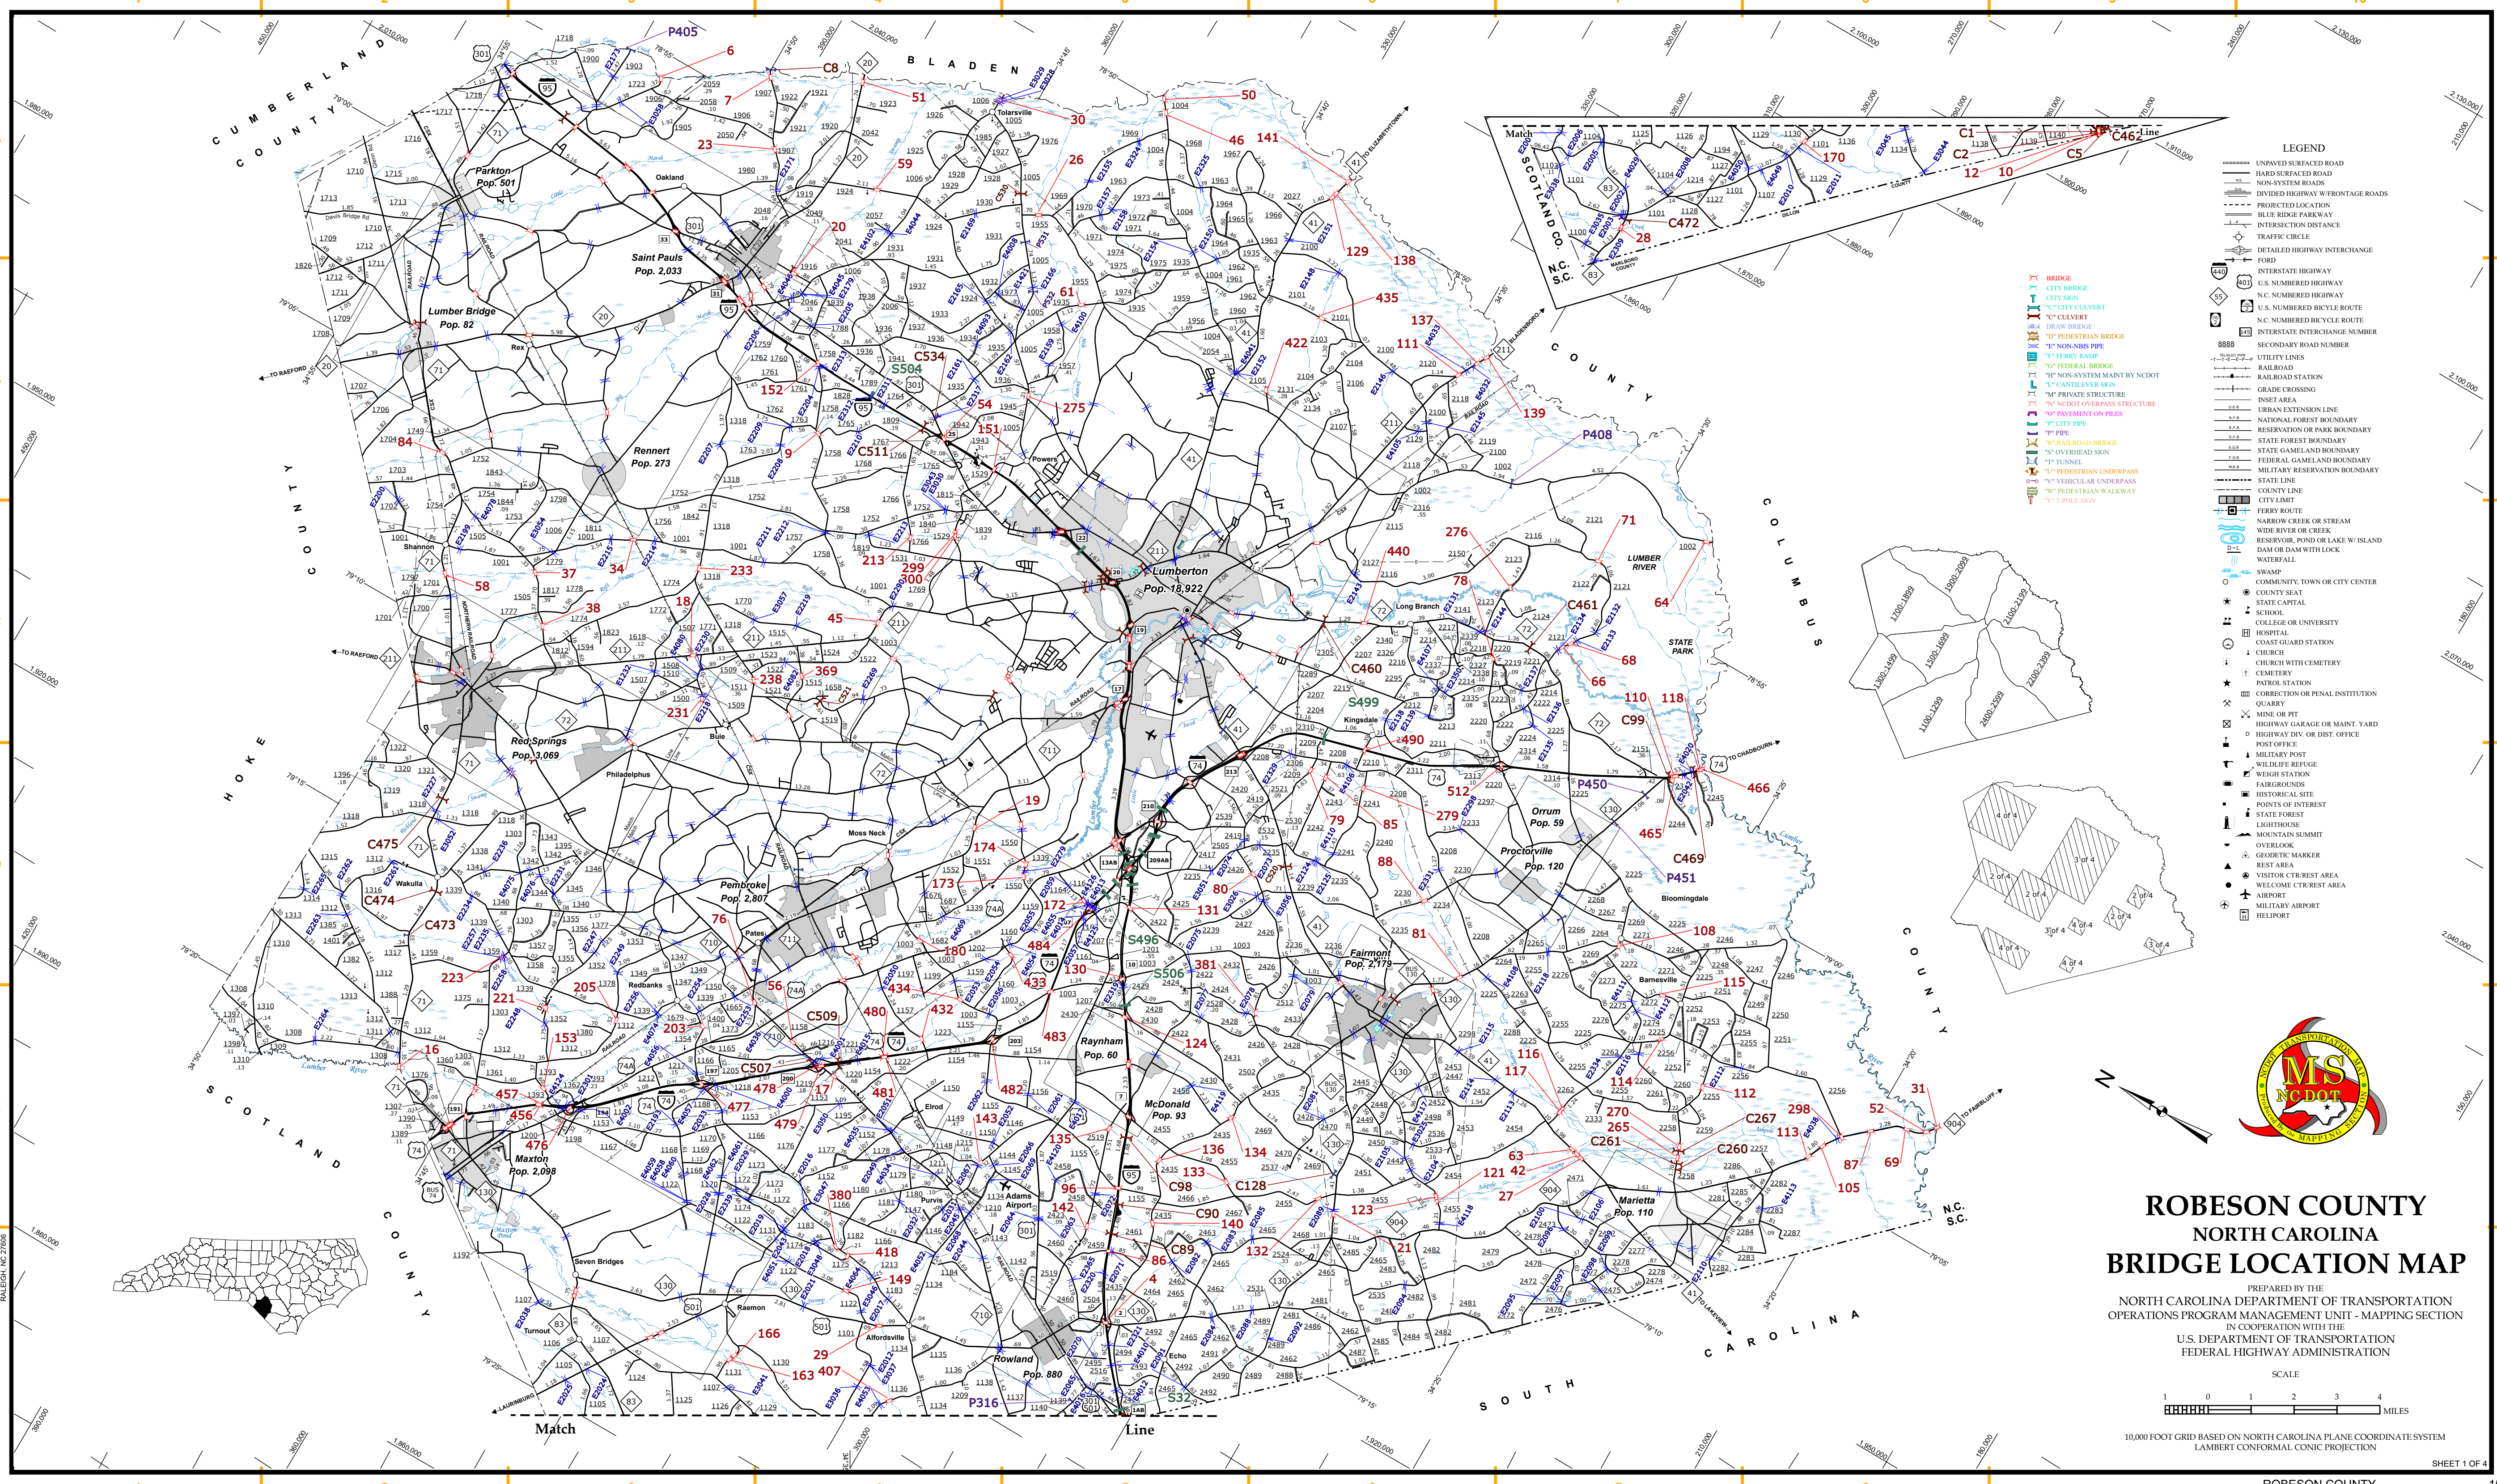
ROBESON COUNTY
NORTH CAROLINA
BRIDGE LOCATION MAP

PREPARED BY THE
NORTH CAROLINA DEPARTMENT OF TRANSPORTATION
OPERATIONS PROGRAM MANAGEMENT UNIT - MAPPING SECTION
IN COOPERATION WITH THE
U.S. DEPARTMENT OF TRANSPORTATION
FEDERAL HIGHWAY ADMINISTRATION

SCALE
1 0 1 2 3 4 MILES

10,000 FOOT GRID BASED ON NORTH CAROLINA PLANE COORDINATE SYSTEM
LAMBERT CONFORMAL CONIC PROJECTION

SHEET 1 OF 4

LEGEND
UNPAVED SURFACED ROAD
HARD SURFACED ROAD
NON-SYSTEM ROADS
DIVIDED HIGHWAY W/FRONTAGE ROADS
PROJECTED LOCATION
BLUE RIDGE PARKWAY
INTERSECTION DISTANCE
TRAFFIC CIRCLE
DETAILED HIGHWAY INTERCHANGE
FORD
INTERSTATE HIGHWAY
U.S. NUMBERED HIGHWAY
N.C. NUMBERED HIGHWAY
U.S. NUMBERED BICYCLE ROUTE
N.C. NUMBERED BICYCLE ROUTE
INTERSTATE INTERCHANGE NUMBER
SECONDARY ROAD NUMBER
UTILITY LINES
RAILROAD
RAILROAD STATION
GRADE CROSSING
INSET AREA
URBAN EXTENSION LINE
NATIONAL FOREST BOUNDARY
RESERVATION OR PARK BOUNDARY
STATE FOREST BOUNDARY
STATE GAMELAND BOUNDARY
FEDERAL GAMELAND BOUNDARY
MILITARY RESERVATION BOUNDARY
STATE LINE
COUNTY LINE
CITY LIMIT
FERRY ROUTE
NARROW CREEK OR STREAM
WIDE RIVER OR CREEK
RESERVOIR, POND OR LAKE W/ ISLAND
DAM OR DAM WITH LOCK
WATERFALL
SWAMP
COMMUNITY, TOWN OR CITY CENTER
COUNTY SEAT
STATE CAPITAL
SCHOOL
COLLEGE OR UNIVERSITY
HOSPITAL
COAST GUARD STATION
CHURCH
CHURCH WITH CEMETERY
CEMETERY
PATROL STATION
CORRECTION OR PENAL INSTITUTION
QUARRY
MINE OR PIT
HIGHWAY GARAGE OR MAINT. YARD
HIGHWAY DIV. OR DIST. OFFICE
POST OFFICE
MILITARY POST
WILDLIFE REFUGE
WEIGH STATION
FAIRGROUNDS
HISTORICAL SITE
POINTS OF INTEREST
STATE FOREST
LIGHTHOUSE
MOUNTAIN SUMMIT
OVERLOOK
GEODETIC MARKER
REST AREA
VISITOR CTR/REST AREA
WELCOME CTR/REST AREA
AIRPORT
MILITARY AIRPORT
HELIPORT

BRIDGE
CITY BRIDGE
CITY SIGN
"C" CITY CULVERT
"C" CULVERT
DRAW BRIDGE
"D" PEDESTRIAN BRIDGE
"E" NON-NBIS PIPE
"F" FERRY RAMP
"G" FEDERAL BRIDGE
"H" NON-SYSTEM MAINT BY NCDOT
"L" CANTILEVER SIGN
"M" PRIVATE STRUCTURE
"N" NCDOT OVERPASS STRUCTURE
"O" PAVEMENT ON PILES
"P" CITY PIPE
"P" PIPE
"R" RAILROAD BRIDGE
"S" OVERHEAD SIGN
"T" TUNNEL
"U" PEDESTRIAN UNDERPASS
"V" VEHICULAR UNDERPASS
"W" PEDESTRIAN WALKWAY
"Y" 3 POLE SIGN

CUMBERLAND COUNTY
BLADEN
COLUMBUS COUNTY
HOKE COUNTY
SCOTLAND COUNTY
SOUTH CAROLINA
SCOTLAND CO.
N.C. S.C.
Match Line
Match Line

Lumberton Pop. 18,922
Saint Pauls Pop. 2,033
Parkton Pop. 501
Lumber Bridge Pop. 82
Rennert Pop. 273
Red Springs Pop. 3,069
Pembroke Pop. 2,807
Maxton Pop. 2,098
Raynham Pop. 60
McDonald Pop. 93
Fairmont Pop. 2,179
Orrum Pop. 59
Proctorville Pop. 120
Marietta Pop. 110
Rowland Pop. 880
Oakland
Rex
Shannon
Philadelphus
Moss Neck
Wakulla
Pates
Redbanks
Elrod
Purvis
Seven Bridges
Raemon
Alfordsville
Turnout
Kingsdale
Long Branch
Bloomingdale
Barnesville
Powers
Echo
Adams Airport
LUMBER RIVER STATE PARK
Lumber River

TO RAEFORD
TO ELIZABETHTOWN
TO CHADBOURN
TO FAIR BLUFF
TO LAKE VIEW
TO LAURINBURG

RALEIGH, NC 27699
ROBESON COUNTY